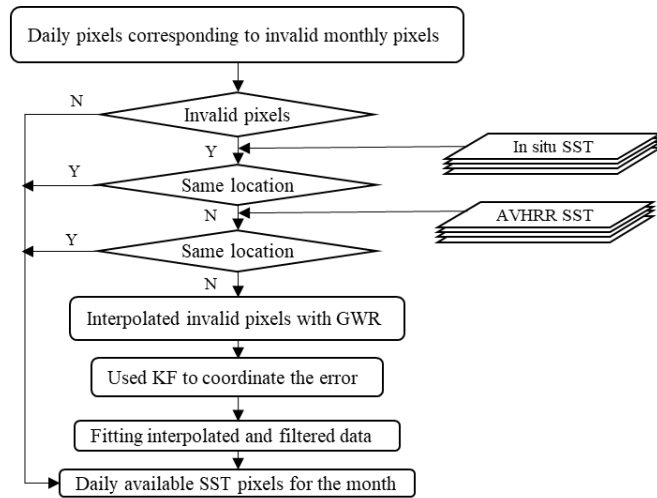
Daily pixels corresponding to invalid monthly pixels

N

Invalid pixels

Y

In situ SST

Y

Same location

N

AVHRR SST

Y

Same location

N

Interpolated invalid pixels with GWR

Used KF to coordinate the error

Fitting interpolated and filtered data

Daily available SST pixels for the month